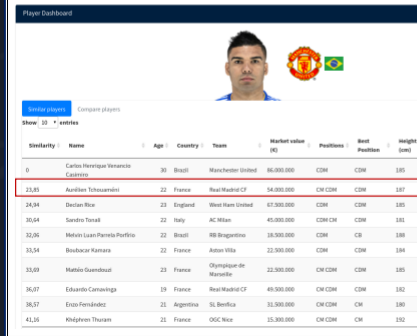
Player Dashboard

Similar players | Compare players

Show 10 entries

| Similarity | Name | Age | Country | Team | Market value (€) | Positions | Best Position | Height (cm) |
|---|---|---|---|---|---|---|---|---|
| 0 | Carlos Henrique Venancio Casimiro | 30 | Brazil | Manchester United | 86.000.000 | CDM | CDM | 185 |
| 23,85 | Aurélien Tchouaméni | 22 | France | Real Madrid CF | 54.000.000 | CDM | CDM | 187 |
| 24,94 | Declan Rice | 23 | England | West Ham United | 67.500.000 | CDM | CDM | 185 |
| 30,64 | Sandro Tonali | 22 | Italy | AC Milan | 45.000.000 | CDM CM | CDM | 181 |
| 32,06 | Melvin Luan Parreta Porfirio | 22 | Brazil | RB Bragantino | 18.500.000 | CDM | CB | 188 |
| 33,54 | Boubacar Kamara | 22 | France | Aston Villa | 22.500.000 | CDM | CDM | 184 |
| 33,69 | Mattéo Guendouzi | 23 | France | Olympique de Marseille | 22.500.000 | CM CDM | CDM | 185 |
| 36,07 | Eduardo Camavinga | 19 | France | Real Madrid CF | 49.500.000 | CDM CM | CDM | 182 |
| 38,57 | Enzo Fernández | 21 | Argentina | SL Benfica | 31.500.000 | CDM CM | CM | 180 |
| 41,16 | Khéphren Thuram | 21 | France | OGC Nice | 15.300.000 | CM CDM | CDM | 192 |